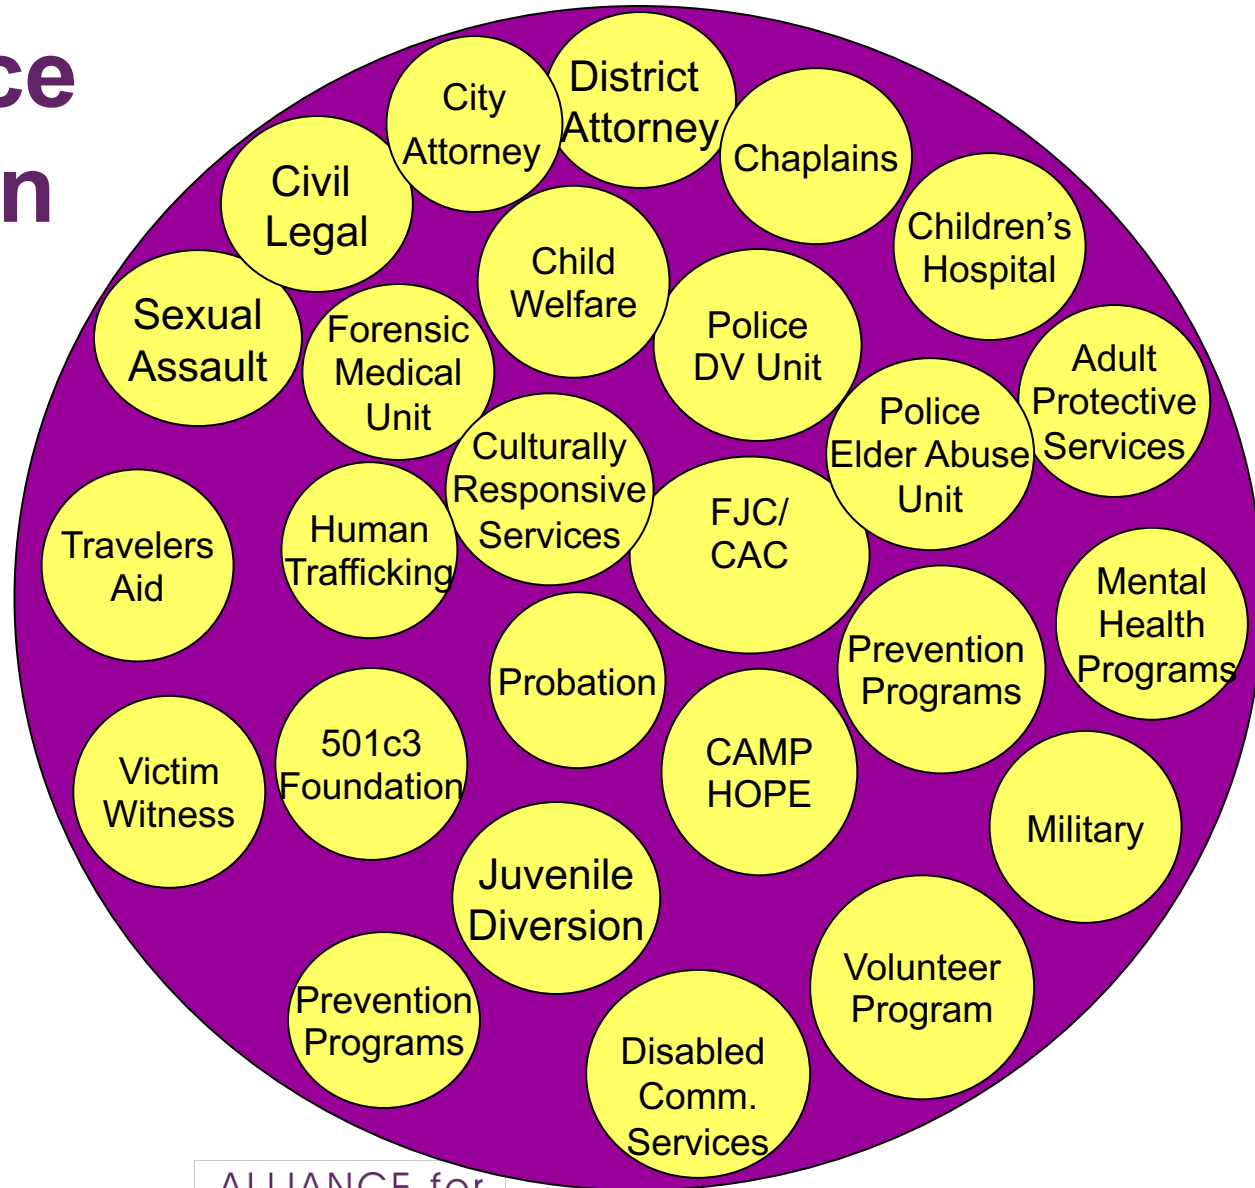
ce
n

City Attorney

District Attorney

Chaplains

Civil Legal

Children's Hospital

Child Welfare

Sexual Assault

Forensic Medical Unit

Police DV Unit

Adult Protective Services

Police Elder Abuse Unit

Culturally Responsive Services

FJC/ CAC

Travelers Aid

Human Trafficking

Mental Health Programs

Prevention Programs

Probation

CAMP HOPE

Victim Witness

501c3 Foundation

Military

Juvenile Diversion

Volunteer Program

Prevention Programs

Disabled Comm. Services

ALLIANCE for